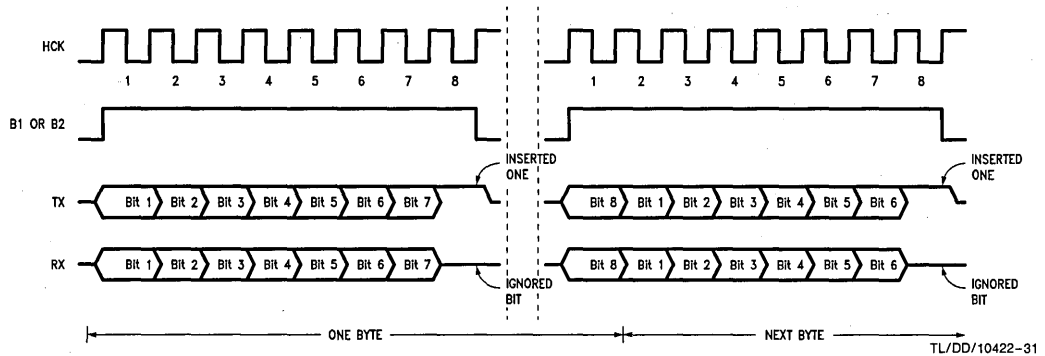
HCK
1 2 3 4 5 6 7 8
1 2 3 4 5 6 7 8
B1 OR B2
INSERTED ONE
TX
Bit 1 Bit 2 Bit 3 Bit 4 Bit 5 Bit 6 Bit 7
Bit 8 Bit 1 Bit 2 Bit 3 Bit 4 Bit 5 Bit 6
INSERTED ONE
RX
Bit 1 Bit 2 Bit 3 Bit 4 Bit 5 Bit 6 Bit 7
IGNORED BIT
Bit 8 Bit 1 Bit 2 Bit 3 Bit 4 Bit 5 Bit 6
IGNORED BIT
ONE BYTE
NEXT BYTE
TL/DD/10422-31